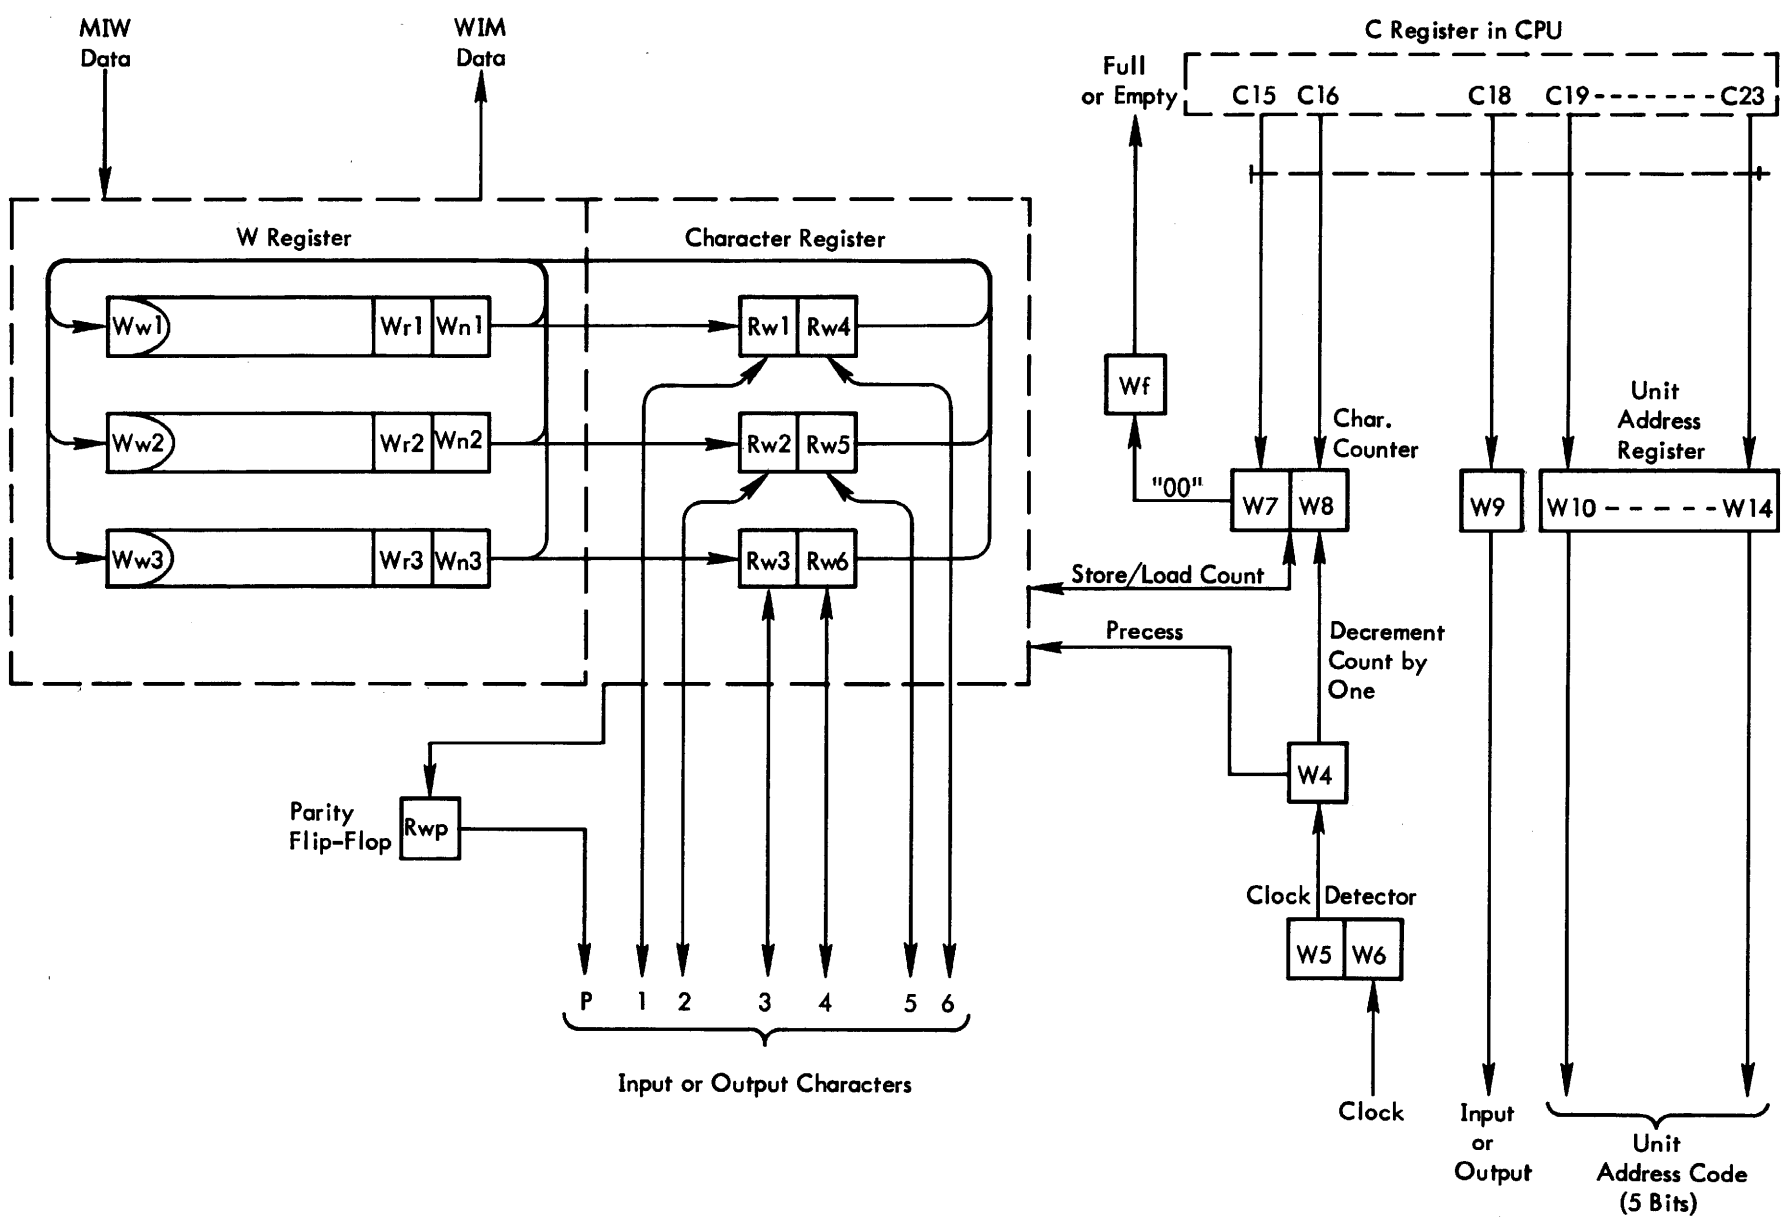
MIW Data

WIM Data

C Register in CPU

Full or Empty

C15 C16

C18

C19 - - - - - - - C23

W Register

Character Register

Ww1

Wr1

Wn1

Rw1

Rw4

Ww2

Wr2

Wn2

Rw2

Rw5

Ww3

Wr3

Wn3

Rw3

Rw6

Wf

Char. Counter

"00"

W7

W8

Unit Address Register

W9

W10 - - - - - - W14

Store/Load Count

Precess

Decrement Count by One

W4

Clock Detector

W5

W6

Parity Flip-Flop

Rwp

P 1 2 3 4 5 6

Input or Output Characters

Clock

Input or Output

Unit Address Code (5 Bits)